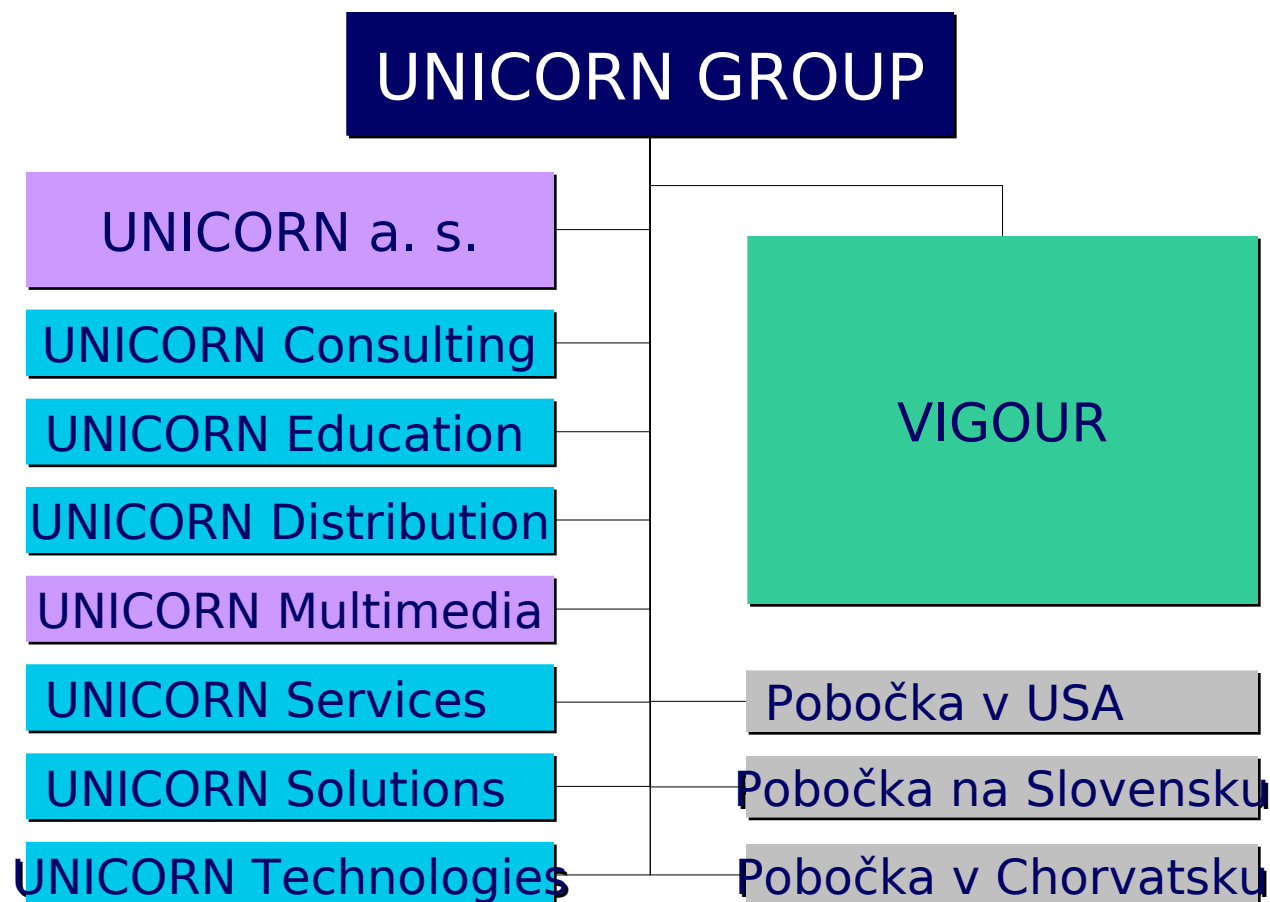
UNICORN GROUP

UNICORN a. s.

UNICORN Consulting

UNICORN Education

UNICORN Distribution

UNICORN Multimedia

UNICORN Services

UNICORN Solutions

UNICORN Technologies

VIGOUR

Pobočka v USA

Pobočka na Slovensku

Pobočka v Chorvatsku